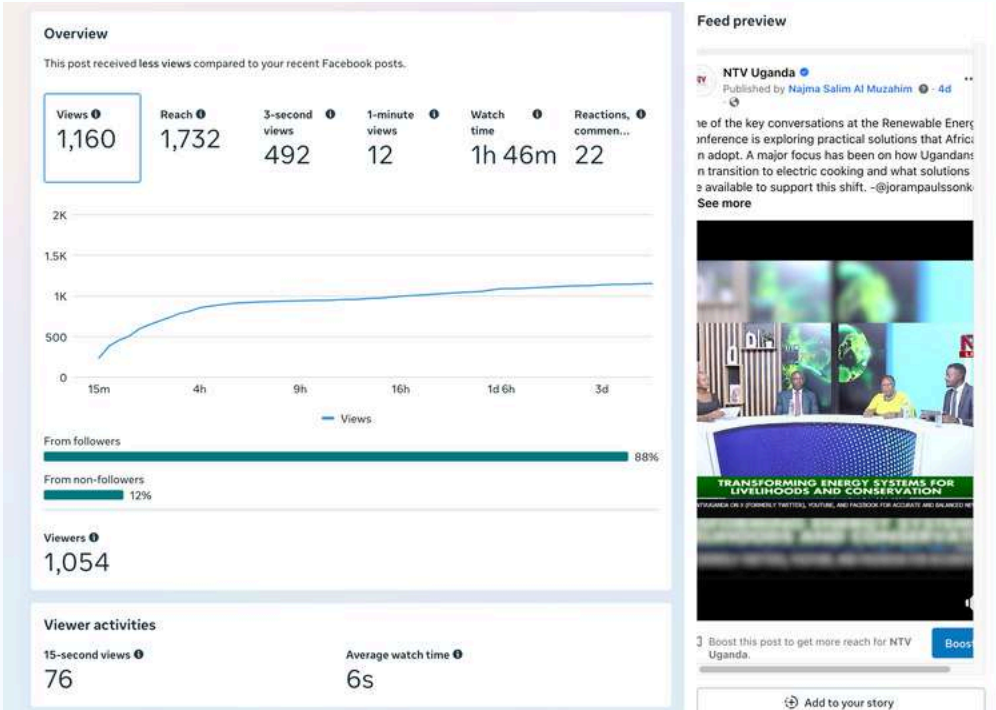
Overview

This post received less views compared to your recent Facebook posts.

| Views | Reach | 3-second views | 1-minute views | Watch time | Reactions, commen... |
|---|---|---|---|---|---|
| 1,160 | 1,732 | 492 | 12 | 1h 46m | 22 |

2K
1.5K
1K
500
0
15m 4h 9h 16h 1d 6h 3d

Views

From followers
88%
From non-followers
12%

Viewers
1,054

Viewer activities

15-second views
76

Average watch time
6s

Feed preview

NTV Uganda
Published by Najma Salim Al Muzahim · 4d ·

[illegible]e of the key conversations at the Renewable Energ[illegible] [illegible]nference is exploring practical solutions that Afric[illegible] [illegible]n adopt. A major focus has been on how Ugandan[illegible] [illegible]n transition to electric cooking and what solutions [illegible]e available to support this shift. -@jorampaulssonk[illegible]
See more

TRANSFORMING ENERGY SYSTEMS FOR LIVELIHOODS AND CONSERVATION

Boost this post to get more reach for NTV Uganda.
Boos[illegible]

Add to your story